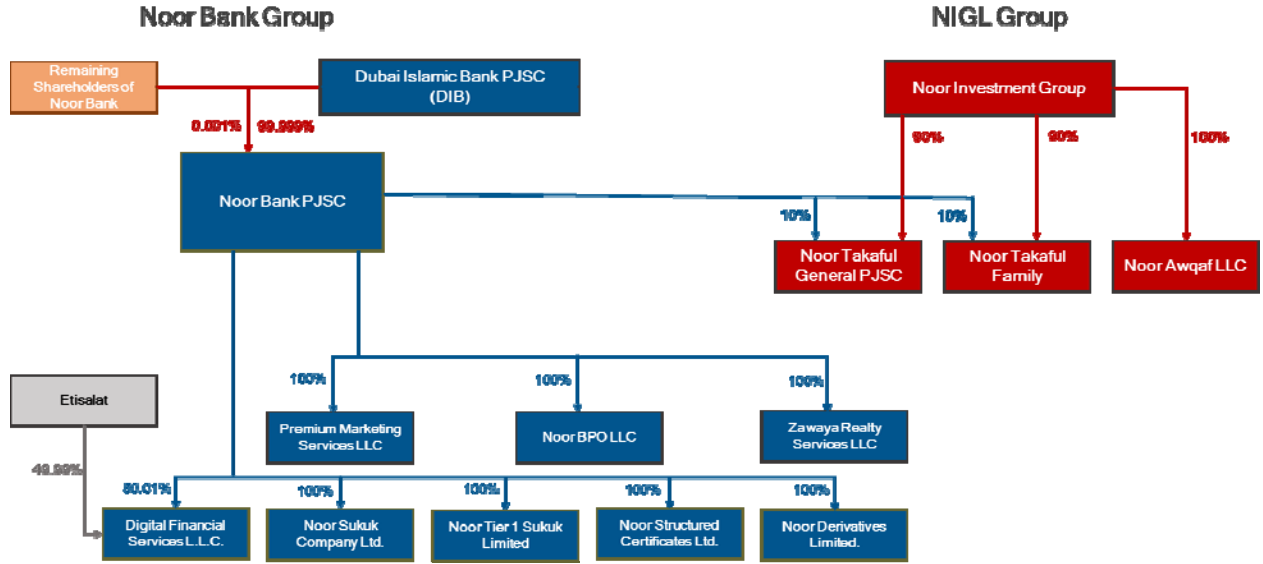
Noor Bank Group

NIGL Group

Remaining Shareholders of Noor Bank

Dubai Islamic Bank PJSC (DIB)

0.001%

99.999%

Noor Investment Group

90%

90%

100%

Noor Bank PJSC

10%

10%

Noor Takaful General PJSC

Noor Takaful Family

Noor Awqaf LLC

Etisalat

100%

100%

100%

Premium Marketing Services LLC

Noor BPO LLC

Zawaya Realty Services LLC

49.99%

50.01%

100%

100%

100%

100%

Digital Financial Services L.L.C.

Noor Sukuk Company Ltd.

Noor Tier 1 Sukuk Limited

Noor Structured Certificates Ltd.

Noor Derivatives Limited.